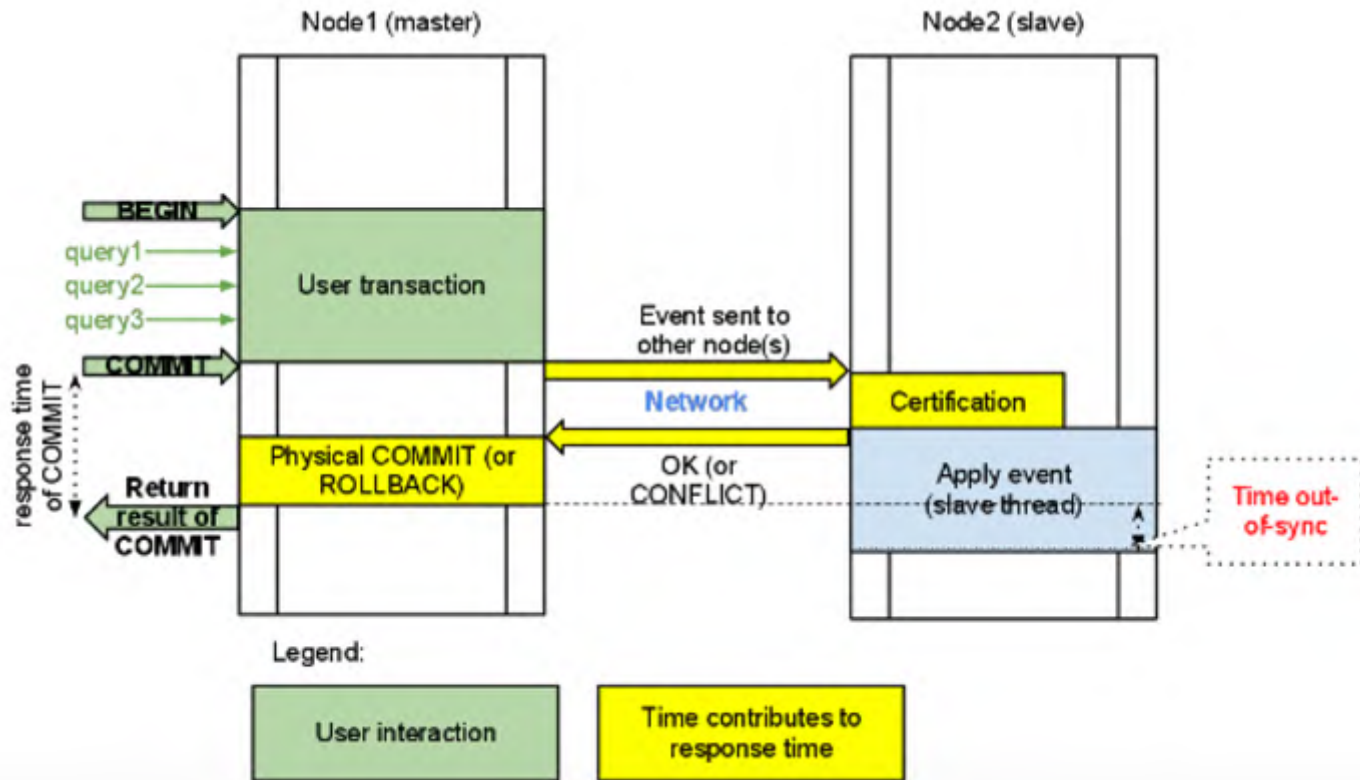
Node1 (master)

Node2 (slave)

BEGIN
query1
query2
query3
COMMIT

User transaction

Event sent to other node(s)

Network

Certification

response time of COMMIT

Return result of COMMIT

Physical COMMIT (or ROLLBACK)

OK (or CONFLICT)

Apply event (slave thread)

Time out-of-sync

Legend:

User interaction

Time contributes to response time